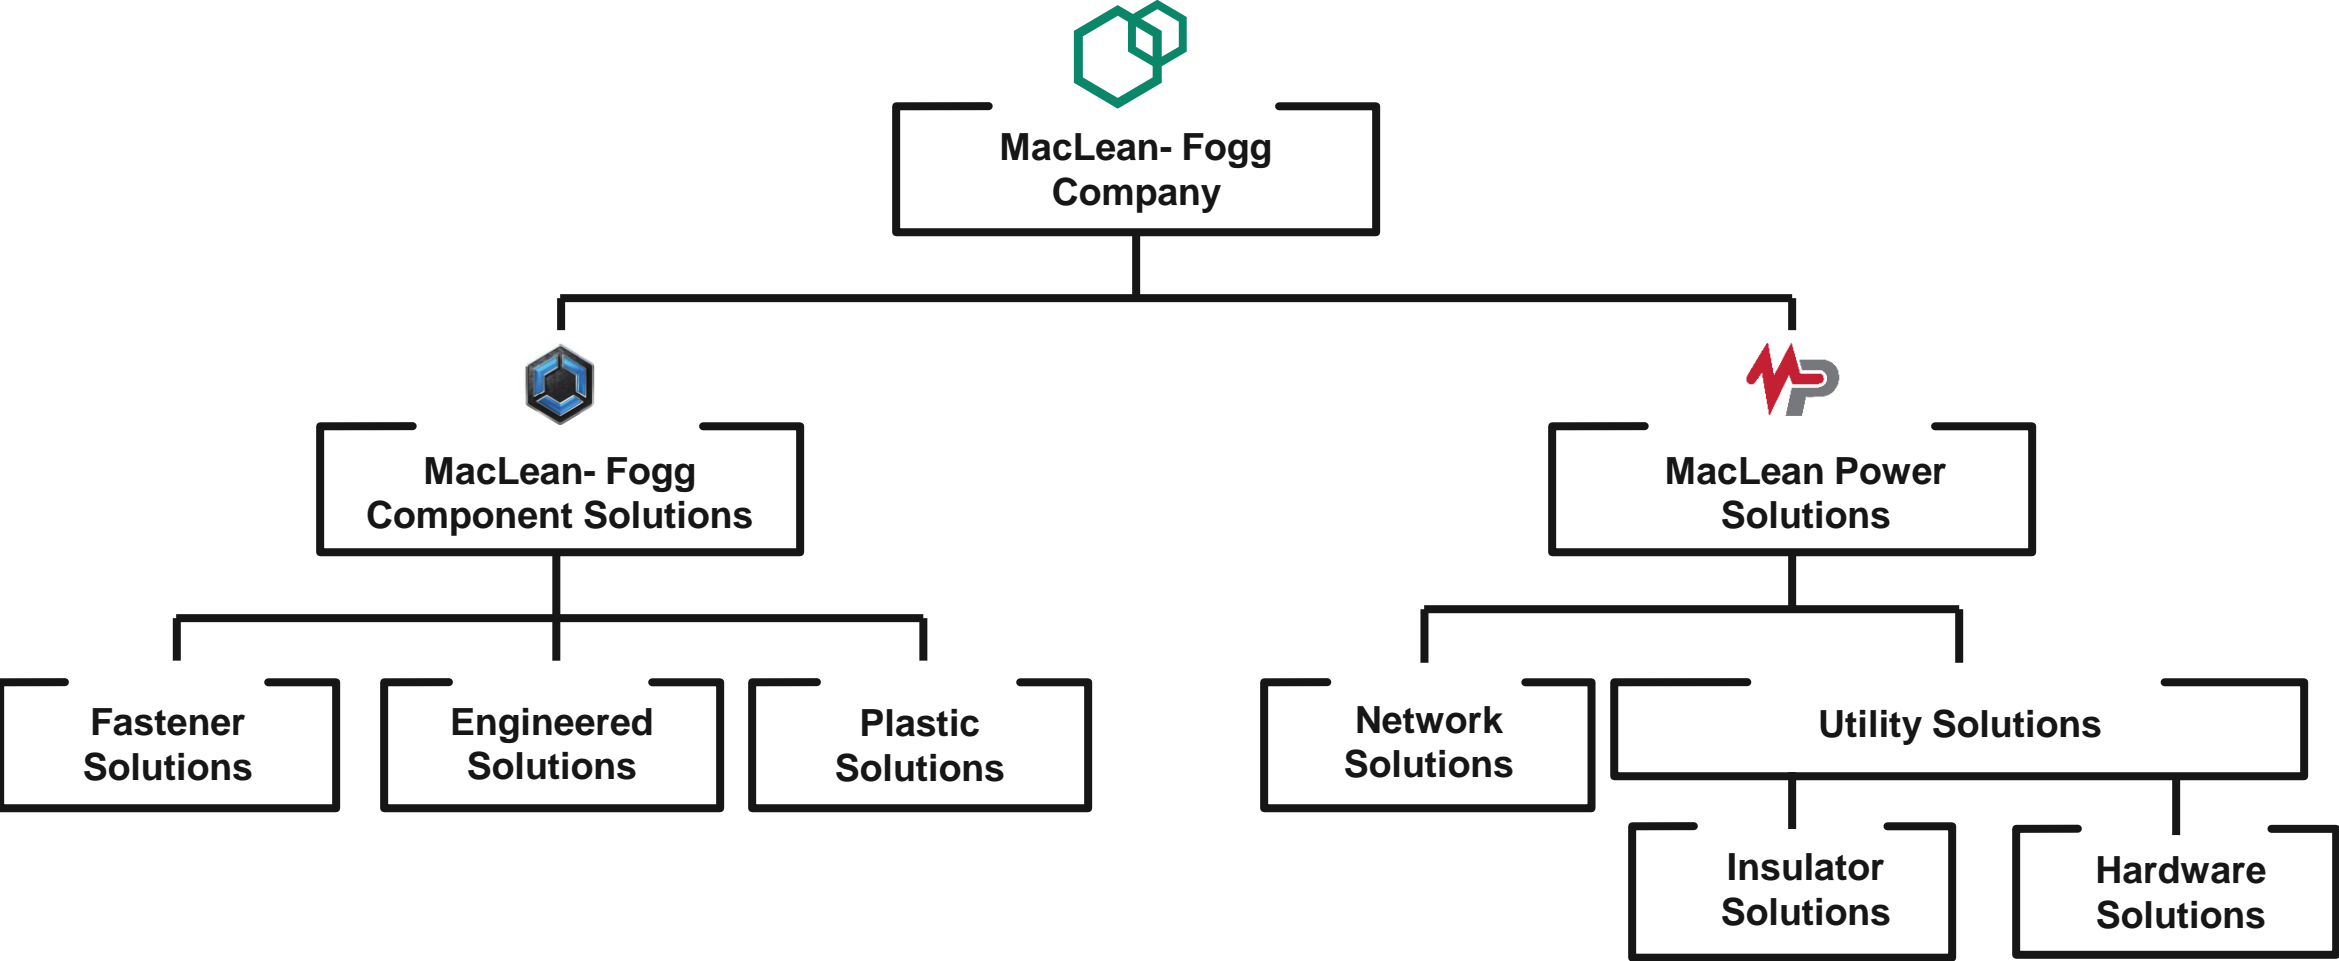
MacLean- Fogg Company

MacLean- Fogg Component Solutions

MacLean Power Solutions

Fastener Solutions

Engineered Solutions

Plastic Solutions

Network Solutions

Utility Solutions

Insulator Solutions

Hardware Solutions